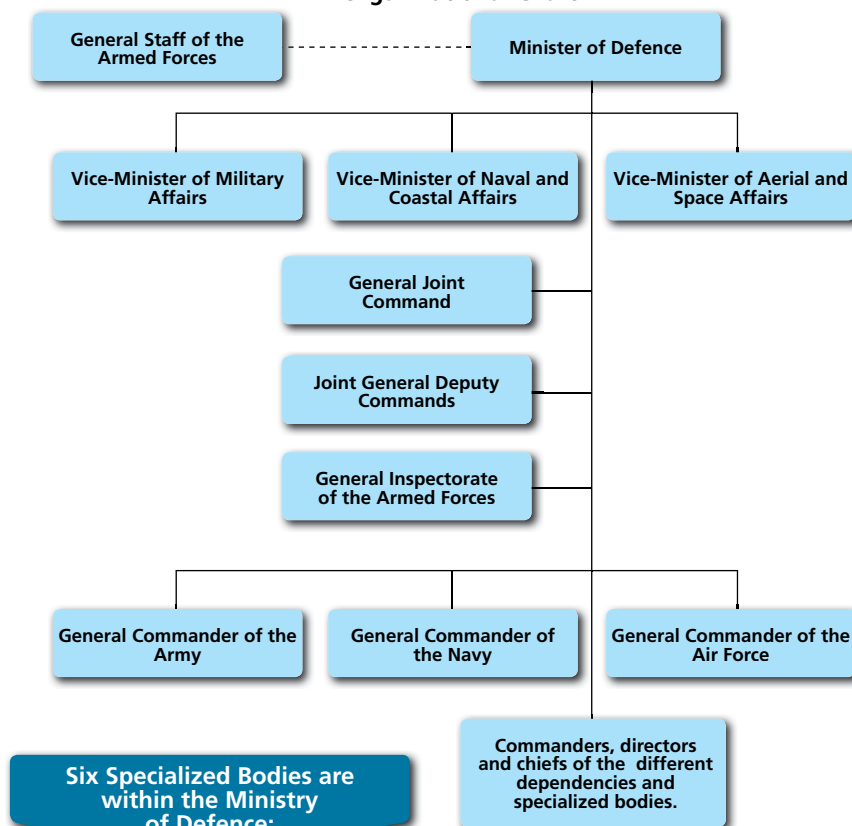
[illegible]

General Staff of the Armed Forces

Minister of Defence

Vice-Minister of Military Affairs

Vice-Minister of Naval and Coastal Affairs

Vice-Minister of Aerial and Space Affairs

General Joint Command

Joint General Deputy Commands

General Inspectorate of the Armed Forces

General Commander of the Army

General Commander of the Navy

General Commander of the Air Force

Commanders, directors and chiefs of the different dependencies and specialized bodies.

Six Specialized Bodies are within the Ministry of Defence: